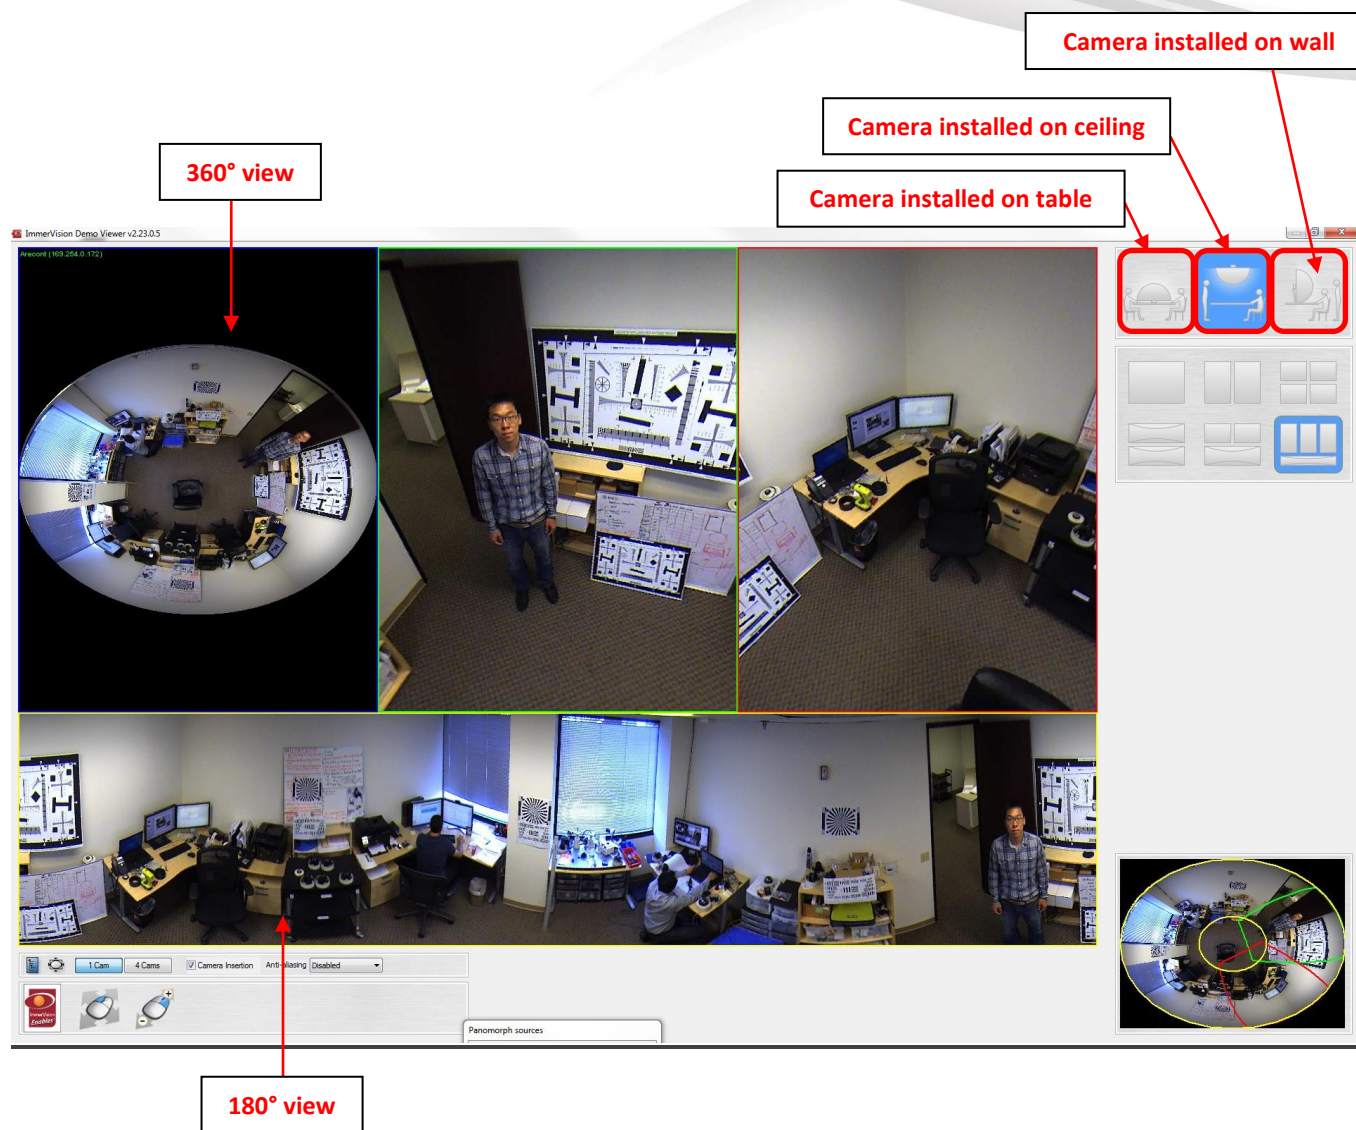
Camera installed on wall

Camera installed on ceiling

360° view

Camera installed on table

ImmerVision Demo Viewer v2.23.0.5

Arecont (169.254.0.172)

1 Cam

4 Cams

Camera Insertion

Anti-aliasing

Disabled

Panomorph sources

180° view